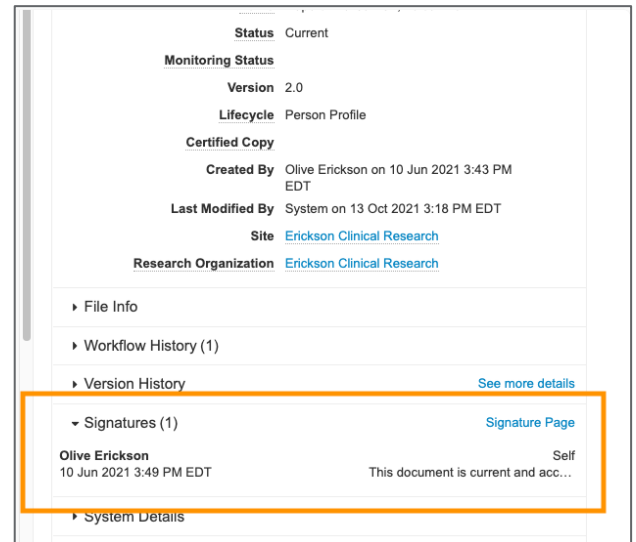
| | |
|---|---|
| Status | Current |
| Monitoring Status | |
| Version | 2.0 |
| Lifecycle | Person Profile |
| Certified Copy | |
| Created By | Olive Erickson on 10 Jun 2021 3:43 PM EDT |
| Last Modified By | System on 13 Oct 2021 3:18 PM EDT |
| Site | Erickson Clinical Research |
| Research Organization | Erickson Clinical Research |

File Info

Workflow History (1)

Version History

See more details

Signatures (1)

Signature Page

Olive Erickson
10 Jun 2021 3:49 PM EDT

Self
This document is current and acc...

System Details